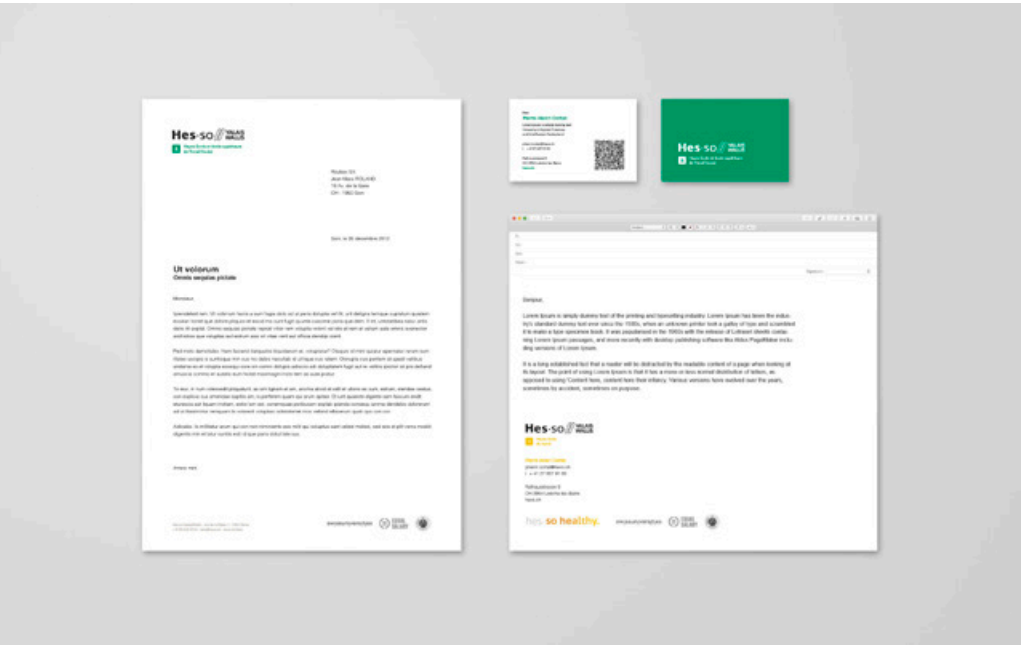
Hes·so VALAIS WALLIS

Ut volorum
Omnis sequias pictate

Sion, le 26 décembre 2013

Hes·so VALAIS WALLIS

Hes·so VALAIS WALLIS

Dónjour,

Lorem Ipsum is simply dummy text of the printing and typesetting industry. Lorem Ipsum has been the industry's standard dummy text ever since the 1500s, when an unknown printer took a galley of type and scrambled it to make a type specimen book. It was popularised in the 1960s with the release of Letraset sheets containing Lorem Ipsum passages, and more recently with desktop publishing software like Aldus PageMaker including versions of Lorem Ipsum.

It is a long established fact that a reader will be distracted by the readable content of a page when looking at its layout. The point of using Lorem Ipsum is that it has a more-or-less normal distribution of letters, as opposed to using 'Content here, content here', making it look like readable English. Various versions have evolved over the years, sometimes by accident, sometimes on purpose.

Hes·so VALAIS WALLIS

hes·so healthy.